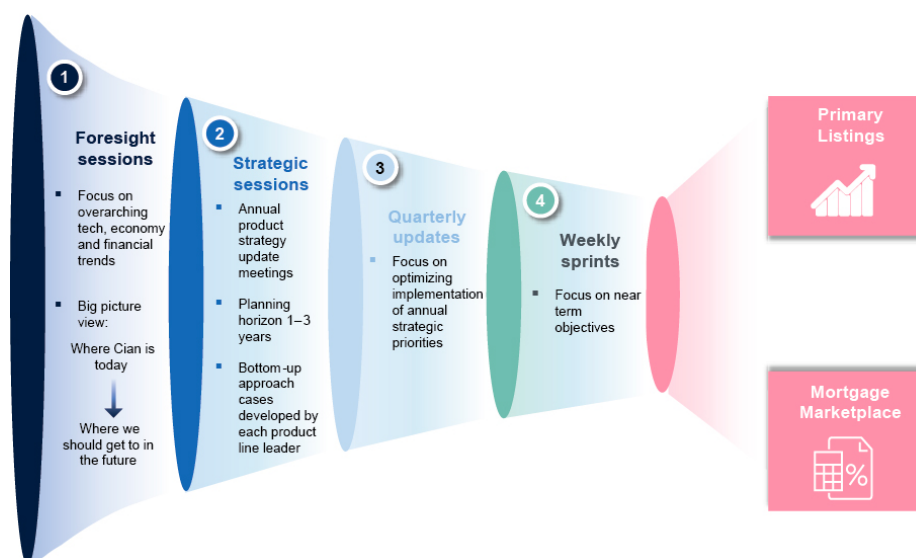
1

Foresight sessions

Focus on overarching tech, economy and financial trends

Big picture view:

Where Cian is today

Where we should get to in the future

2

Strategic sessions

Annual product strategy update meetings

Planning horizon 1–3 years

Bottom-up approach cases developed by each product line leader

3

Quarterly updates

Focus on optimizing implementation of annual strategic priorities

4

Weekly sprints

Focus on near term objectives

Primary Listings

Mortgage Marketplace

%